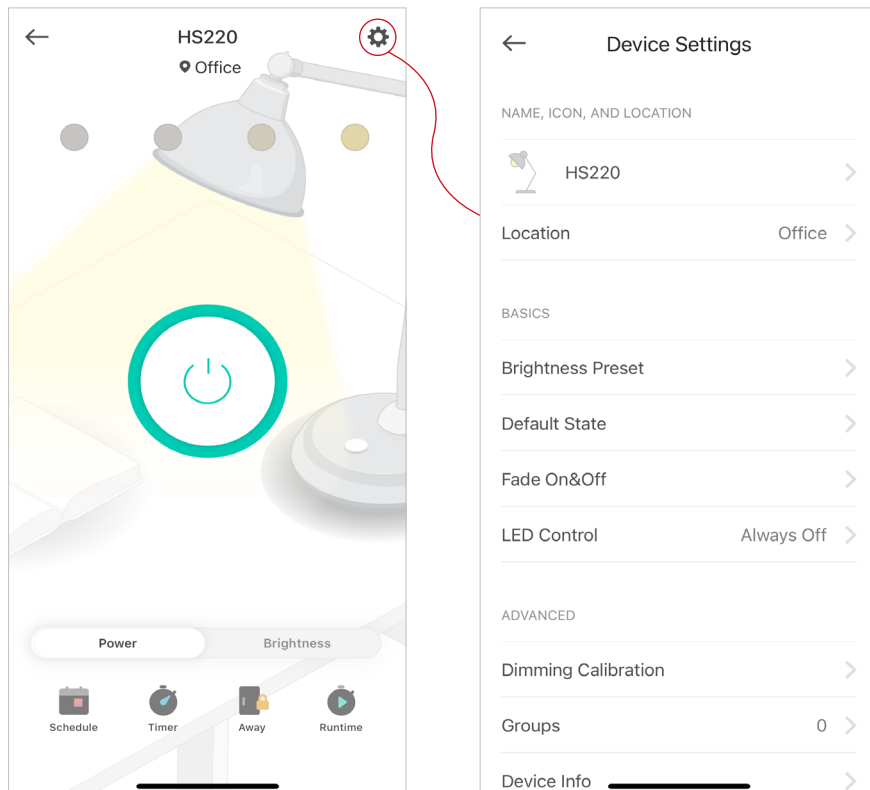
HS220
Office

Power
Brightness

Schedule
Timer
Away
Runtime

Device Settings

NAME, ICON, AND LOCATION

HS220

Location
Office

BASICS

Brightness Preset

Default State

Fade On&Off

LED Control
Always Off

ADVANCED

Dimming Calibration

Groups
0

Device Info